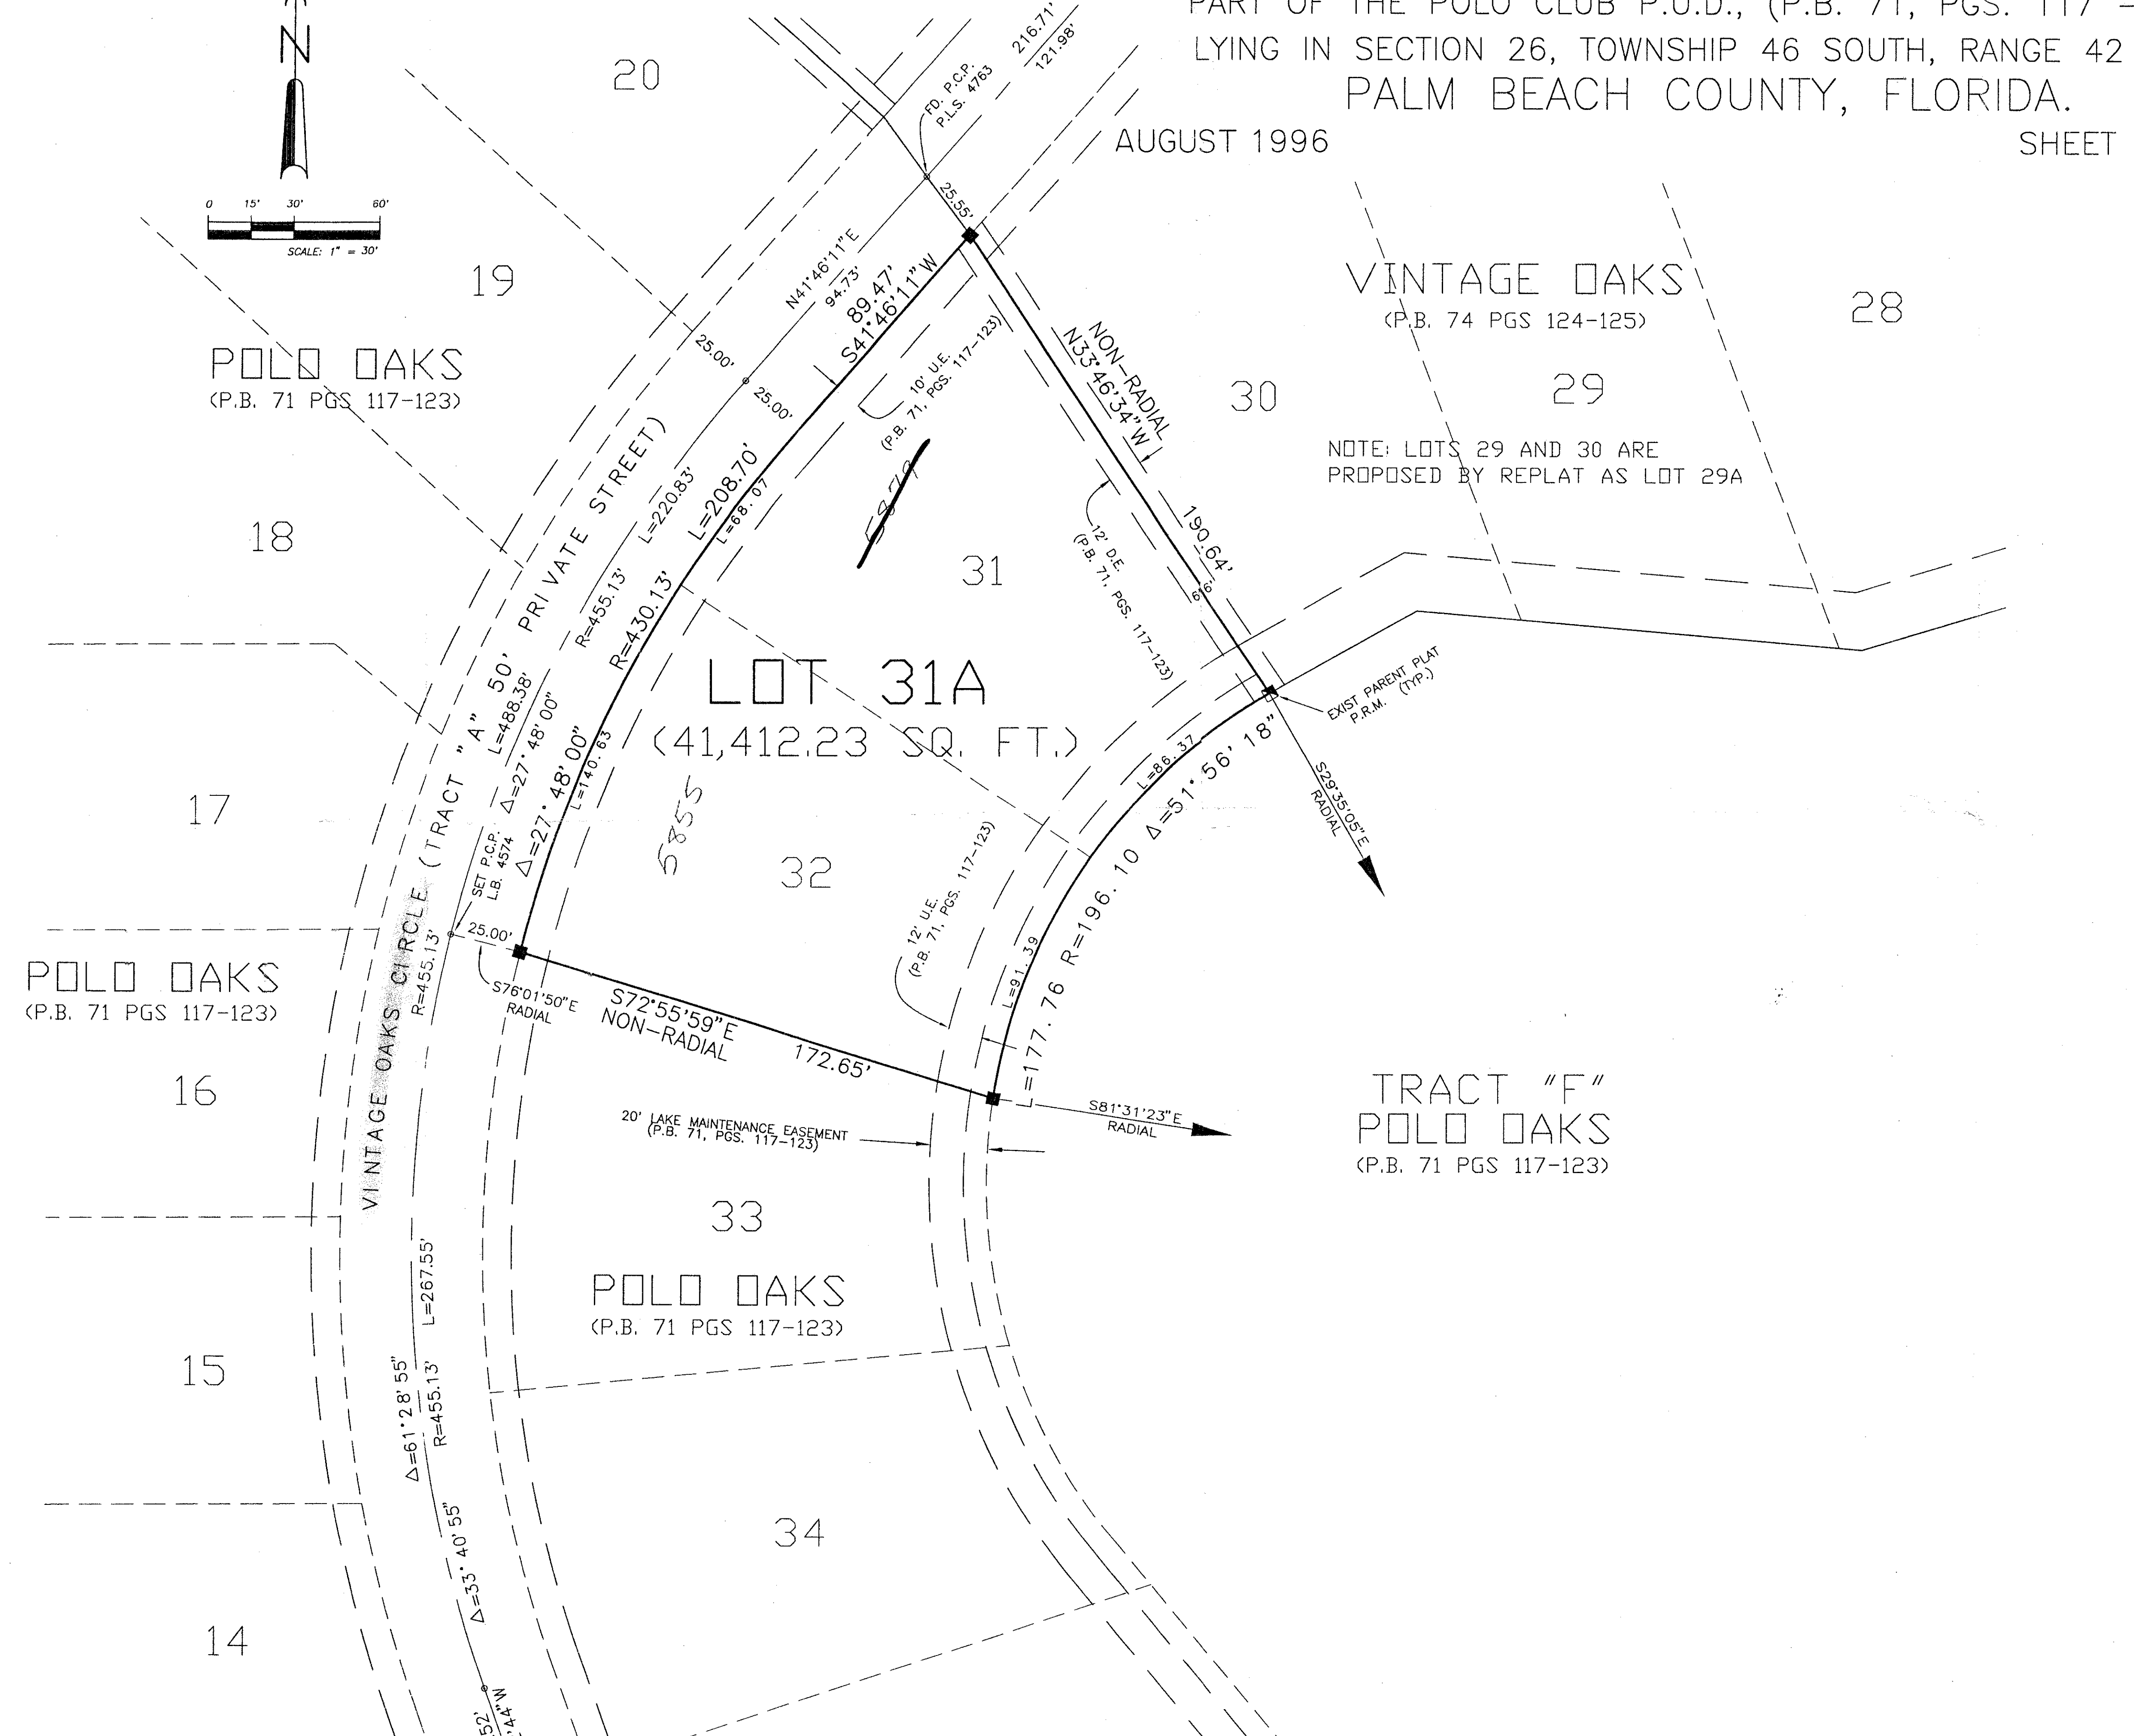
PART OF THE POLO CLUB P.U.D., (P.B. 71, PGS. 117 –
LYING IN SECTION 26, TOWNSHIP 46 SOUTH, RANGE 42
PALM BEACH COUNTY, FLORIDA.
AUGUST 1996
SHEET

N

0 15' 30' 60'
SCALE: 1" = 30'

20
19
18
17
16
15
14

POLO OAKS
(P.B. 71 PGS 117-123)

216.71'
121.98'
FD. P.C.P.
P.L.S. 4763
25.55'

N41°46'11"E
94.73'
89.47'
S41°46'11"W
25.00'
25.00'

10' U.E.
(P.B. 71, PGS. 117-123)

NON-RADIAL
N33°46'34"W
190.64'
6.6'

VINTAGE OAKS
(P.B. 74 PGS 124-125)
28
29
30

NOTE: LOTS 29 AND 30 ARE
PROPOSED BY REPLAT AS LOT 29A

VINTAGE OAKS CIRCLE (TRACT "A" 50' PRIVATE STREET)

L=220.83
L=208.70'
L=68.07
R=455.13'
R=430.13'
L=488.38'
Δ=27°48'00"
Δ=27°48'00"
L=140.63

5870

31

12' D.E.
(P.B. 71, PGS. 117-123)

LOT 31A
(41,412.23 SQ. FT.)

EXIST PARENT PLAT
P.R.M. (TYP.)

L=86.37
Δ=51°56'18"
S29°35'05"E
RADIAL

5855

32

SET P.C.P.
L.B. 4574
25.00'
R=455.13'

12' U.E.
(P.B. 71, PGS. 117-123)

L=91.39
R=196.10
L=177.76

POLO OAKS
(P.B. 71 PGS 117-123)

S76°01'50"E
RADIAL
S72°55'59"E
NON-RADIAL
172.65'

S81°31'23"E
RADIAL

TRACT "F"
POLO OAKS
(P.B. 71 PGS 117-123)

20' LAKE MAINTENANCE EASEMENT
(P.B. 71, PGS. 117-123)

33

POLO OAKS
(P.B. 71 PGS 117-123)

L=267.55'
Δ=61°28'55"
R=455.13'
Δ=33°40'55"

34

52'
44"W